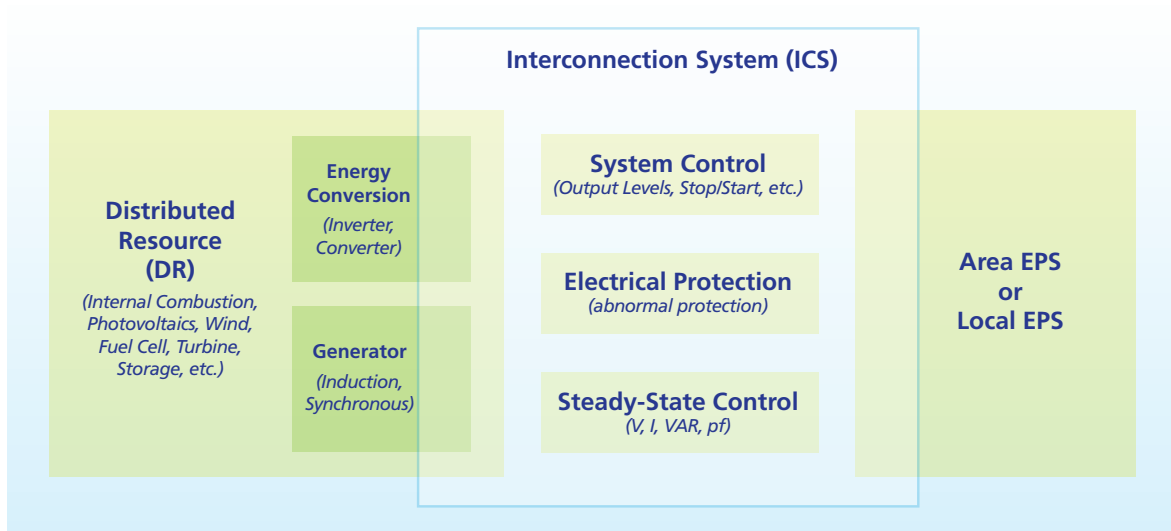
Interconnection System (ICS)

Distributed Resource (DR)
(Internal Combustion, Photovoltaics, Wind, Fuel Cell, Turbine, Storage, etc.)

Energy Conversion
(Inverter, Converter)

Generator
(Induction, Synchronous)

System Control
(Output Levels, Stop/Start, etc.)

Electrical Protection
(abnormal protection)

Steady-State Control
(V, I, VAR, pf)

Area EPS or Local EPS